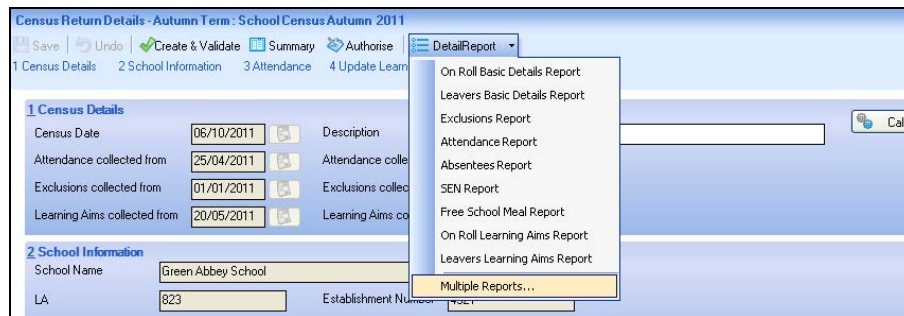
Census Return Details - Autumn Term : School Census Autumn 2011

Save | Undo | Create & Validate | Summary | Authorise | DetailReport

1 Census Details 2 School Information 3 Attendance 4 Update Learn

On Roll Basic Details Report
Leavers Basic Details Report
Exclusions Report
Attendance Report
Absentees Report
SEN Report
Free School Meal Report
On Roll Learning Aims Report
Leavers Learning Aims Report
Multiple Reports...

1 Census Details

Census Date 06/10/2011 Description

Attendance collected from 25/04/2011 Attendance colle

Exclusions collected from 01/01/2011 Exclusions collec

Learning Aims collected from 20/05/2011 Learning Aims co

Cal

2 School Information

School Name Green Abbey School

LA 823 Establishment Number 4321